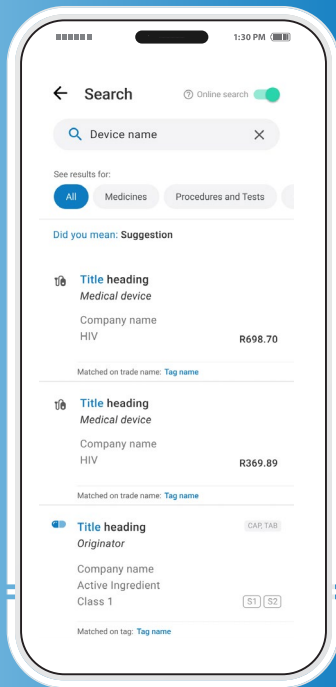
1:30 PM

Search

Online search

Device name

See results for:

All

Medicines

Procedures and Tests

Did you mean: Suggestion

Title heading

Medical device

Company name

HIV

R698.70

Matched on trade name: Tag name

Title heading

Medical device

Company name

HIV

R369.89

Matched on trade name: Tag name

Title heading

CAP, TAB

Originator

Company name

Active Ingredient

Class 1

S1 S2

Matched on tag: Tag name